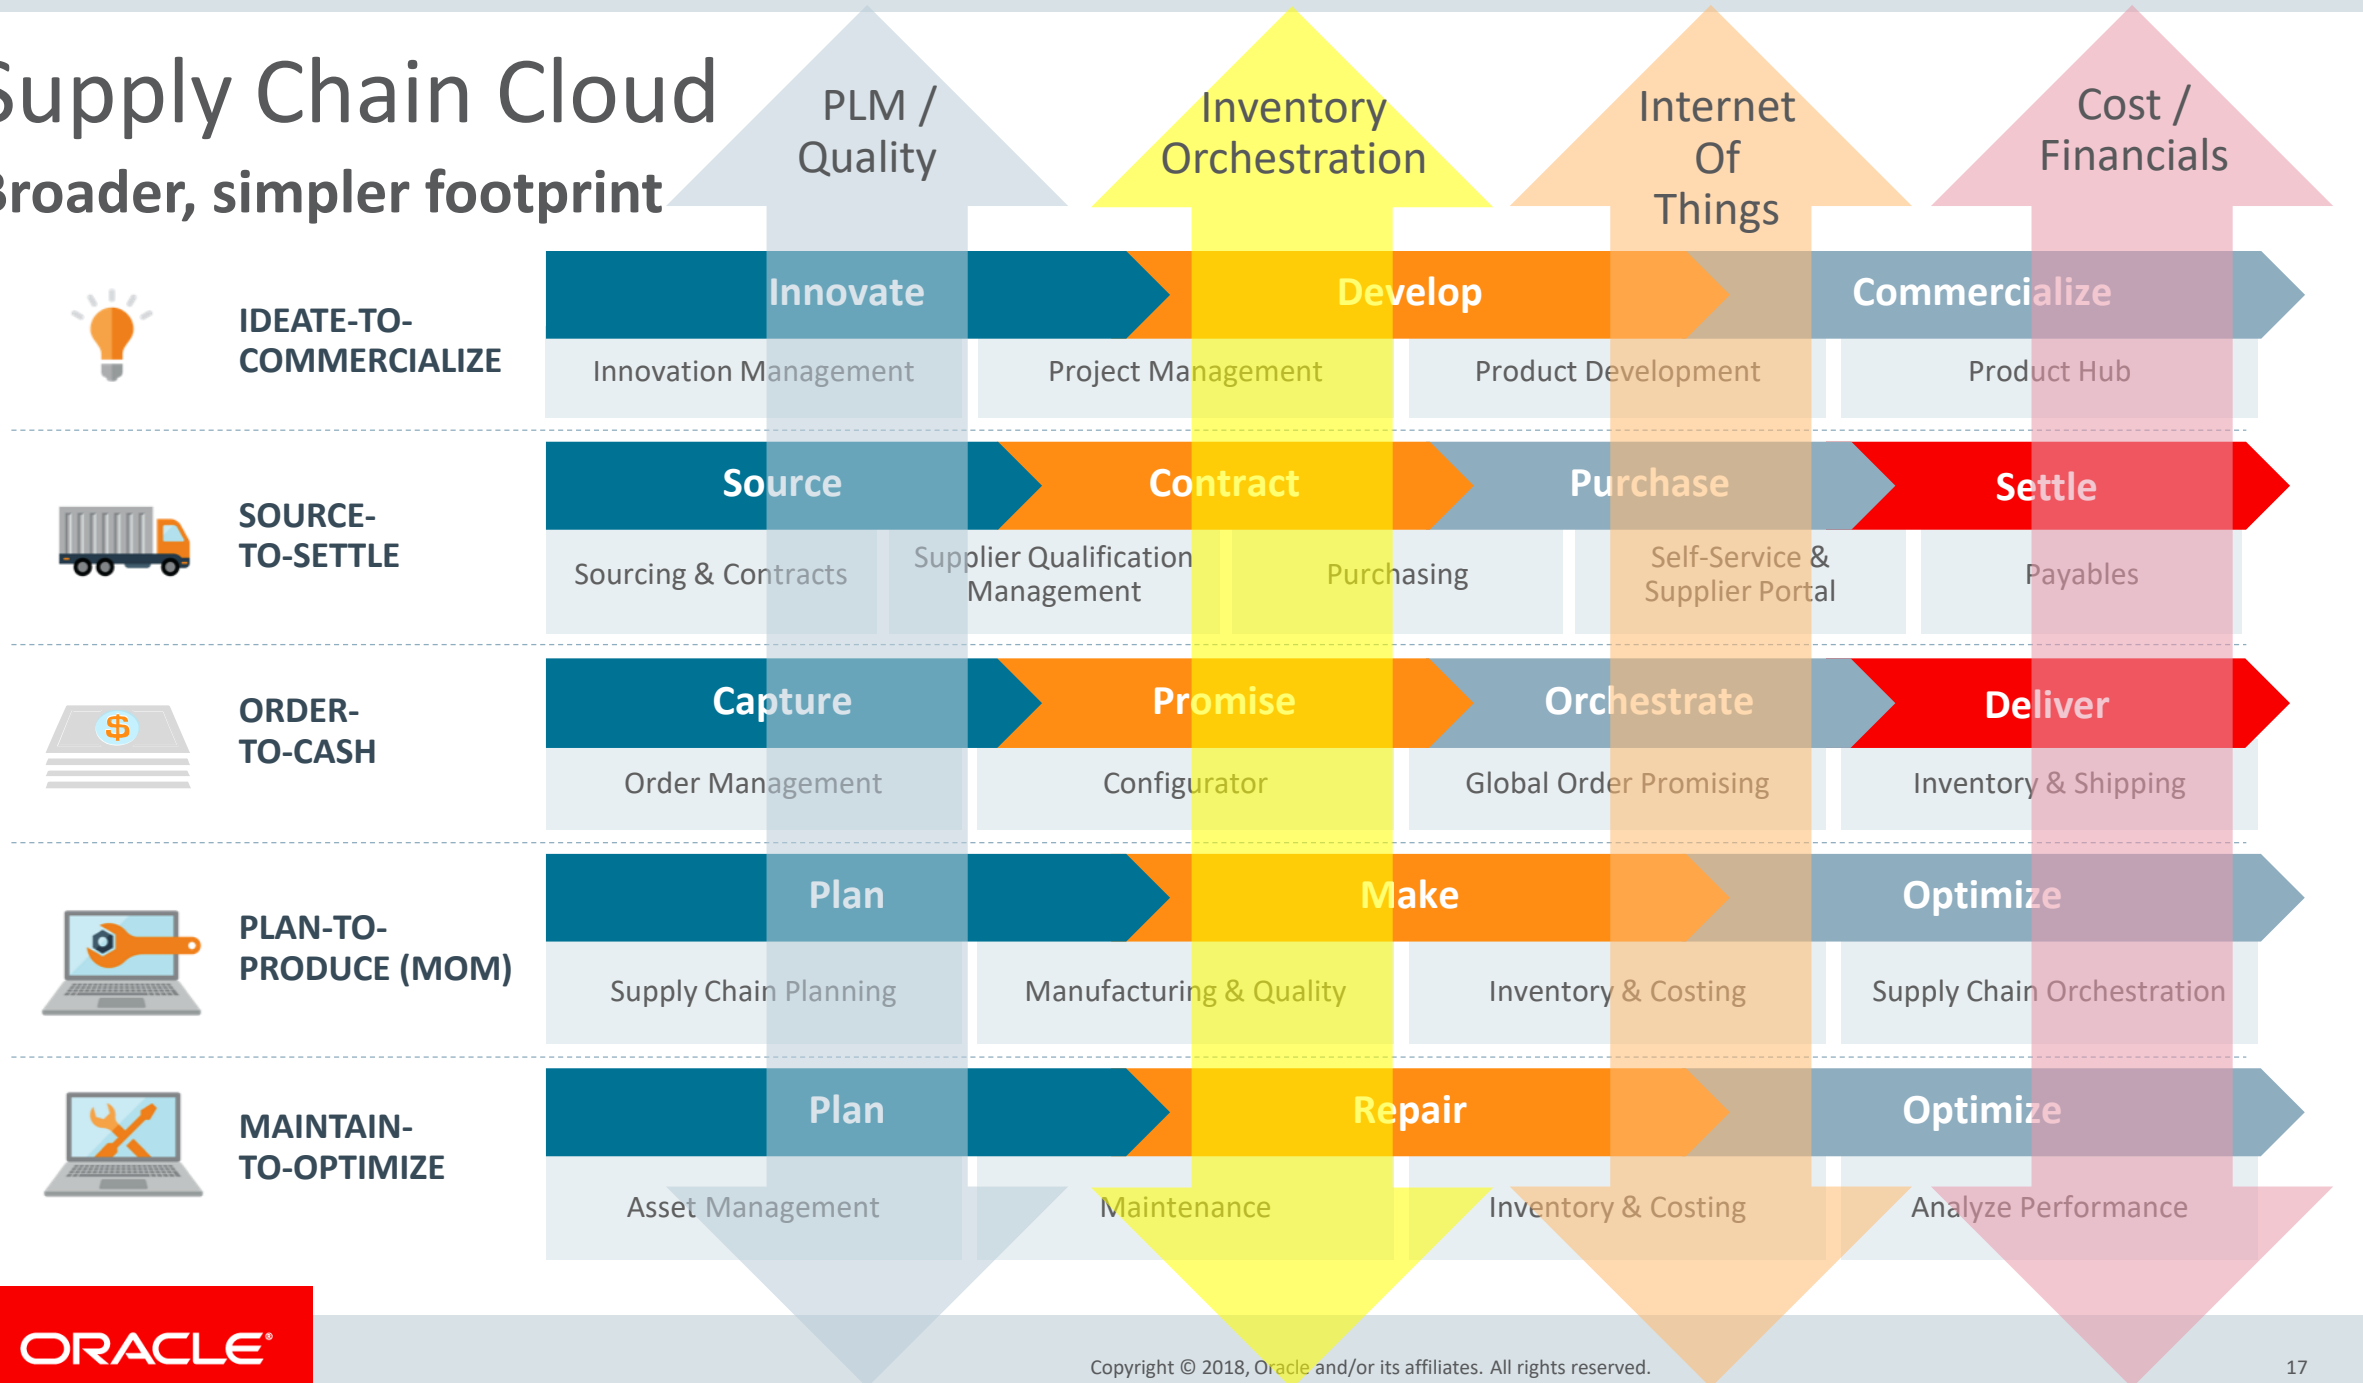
Supply Chain Cloud
Broader, simpler footprint

PLM / Quality

Inventory Orchestration

Internet Of Things

Cost / Financials

IDEATE-TO-COMMERCIALIZE

Innovate

Develop

Commercialize

Innovation Management

Project Management

Product Development

Product Hub

SOURCE-TO-SETTLE

Source

Contract

Purchase

Settle

Sourcing & Contracts

Supplier Qualification Management

Purchasing

Self-Service & Supplier Portal

Payables

ORDER-TO-CASH

Capture

Promise

Orchestrate

Deliver

Order Management

Configurator

Global Order Promising

Inventory & Shipping

PLAN-TO-PRODUCE (MOM)

Plan

Make

Optimize

Supply Chain Planning

Manufacturing & Quality

Inventory & Costing

Supply Chain Orchestration

MAINTAIN-TO-OPTIMIZE

Plan

Repair

Optimize

Asset Management

Maintenance

Inventory & Costing

Analyze Performance

ORACLE

Copyright © 2018, Oracle and/or its affiliates. All rights reserved.

17